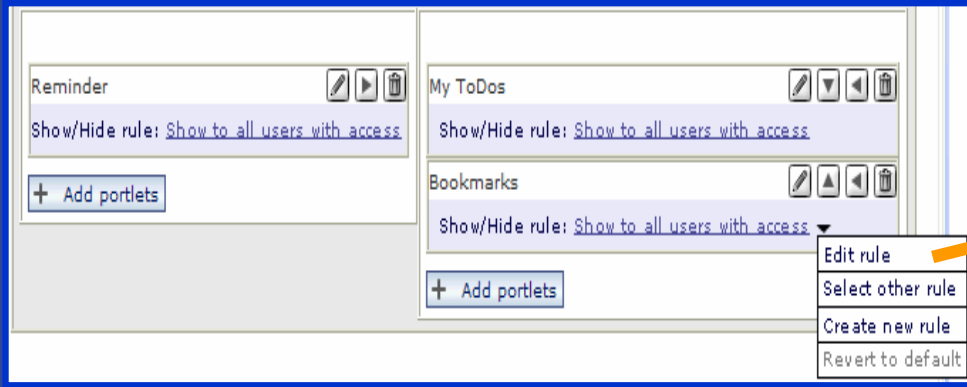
Reminder

Show/Hide rule: Show to all users with access

Add portlets

My ToDos

Show/Hide rule: Show to all users with access

Bookmarks

Show/Hide rule: Show to all users with access

Add portlets

Edit rule

Select other rule

Create new rule

Revert to default